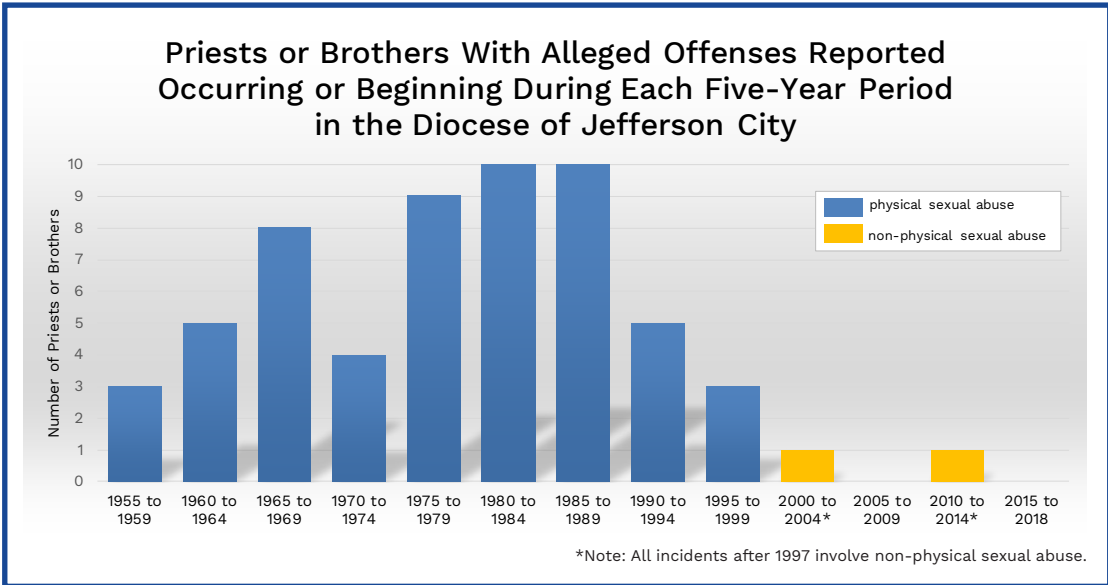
Priests or Brothers With Alleged Offenses Reported Occurring or Beginning During Each Five-Year Period in the Diocese of Jefferson City

Number of Priests or Brothers

10
9
8
7
6
5
4
3
2
1
0

physical sexual abuse
non-physical sexual abuse

1955 to 1959
1960 to 1964
1965 to 1969
1970 to 1974
1975 to 1979
1980 to 1984
1985 to 1989
1990 to 1994
1995 to 1999
2000 to 2004*
2005 to 2009
2010 to 2014*
2015 to 2018

*Note: All incidents after 1997 involve non-physical sexual abuse.